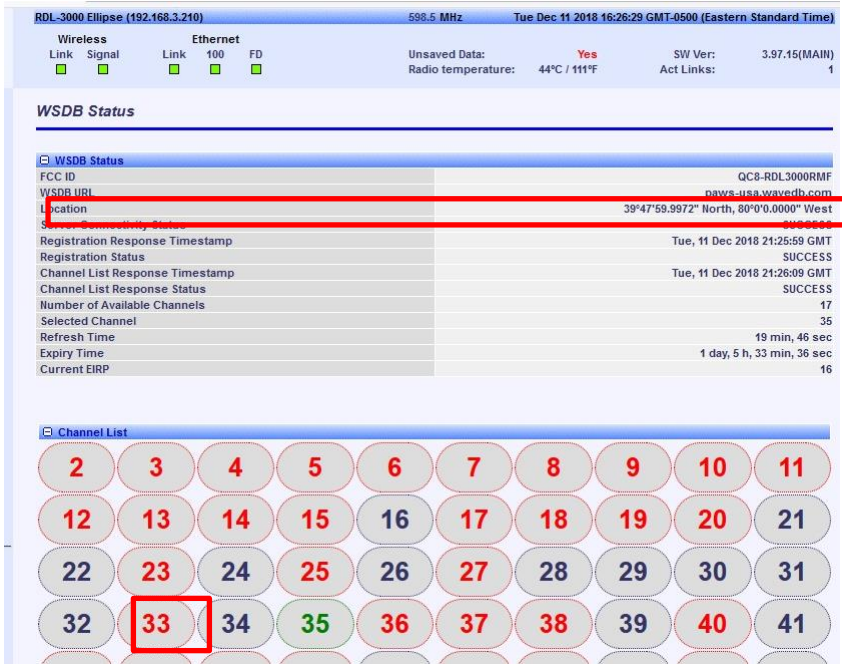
RDL-3000 Ellipse (192.168.3.210) 598.5 MHz Tue Dec 11 2018 16:26:29 GMT-0500 (Eastern Standard Time)

Wireless
Link Signal

Ethernet
Link 100 FD

Unsaved Data: Yes
Radio temperature: 44°C / 111°F

SW Ver: 3.97.15(MAIN)
Act Links: 1

WSDB Status

⊟ WSDB Status

| | |
|---|---|
| FCC ID | QC8-RDL3000RMF |
| WSDB URL | paws-usa.wavedb.com |
| Location | 39°47'59.9972" North, 80°0'0.0000" West |
| Server Connectivity Status | SUCCESS |
| Registration Response Timestamp | Tue, 11 Dec 2018 21:25:59 GMT |
| Registration Status | SUCCESS |
| Channel List Response Timestamp | Tue, 11 Dec 2018 21:26:09 GMT |
| Channel List Response Status | SUCCESS |
| Number of Available Channels | 17 |
| Selected Channel | 35 |
| Refresh Time | 19 min, 46 sec |
| Expiry Time | 1 day, 5 h, 33 min, 36 sec |
| Current EIRP | 16 |

⊟ Channel List

| | | | | | | | | | |
|---|---|---|---|---|---|---|---|---|---|
| 2 | 3 | 4 | 5 | 6 | 7 | 8 | 9 | 10 | 11 |
| 12 | 13 | 14 | 15 | 16 | 17 | 18 | 19 | 20 | 21 |
| 22 | 23 | 24 | 25 | 26 | 27 | 28 | 29 | 30 | 31 |
| 32 | 33 | 34 | 35 | 36 | 37 | 38 | 39 | 40 | 41 |